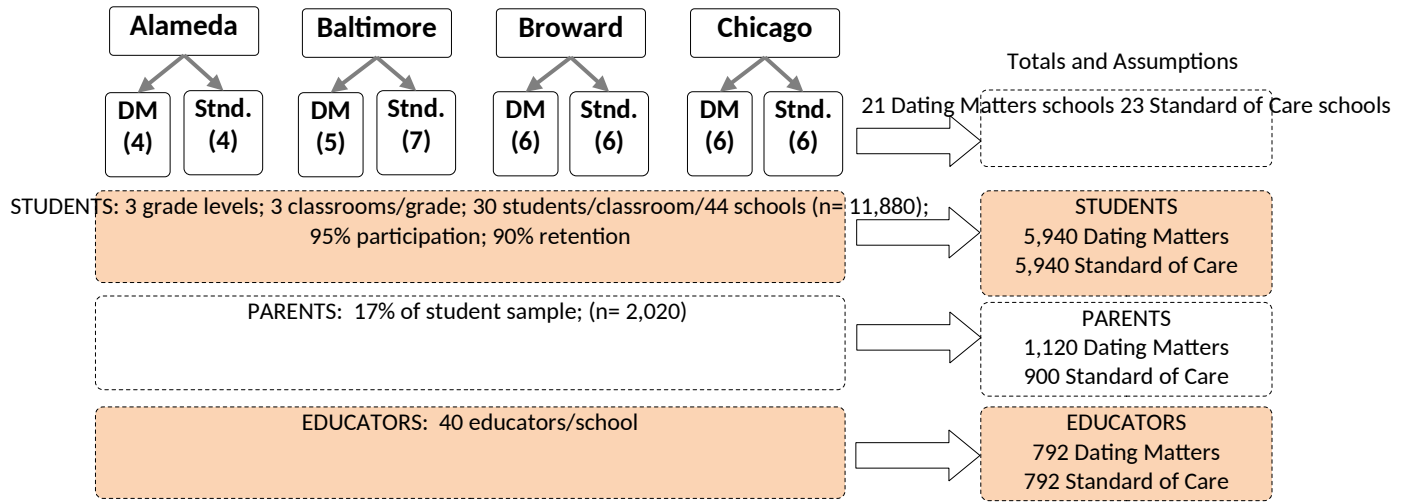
Alameda

DM (4)

Stnd. (4)

Baltimore

DM (5)

Stnd. (7)

Broward

DM (6)

Stnd. (6)

Chicago

DM (6)

Stnd. (6)

Totals and Assumptions

21 Dating Matters schools 23 Standard of Care schools

STUDENTS: 3 grade levels; 3 classrooms/grade; 30 students/classroom/44 schools (n= 11,880); 95% participation; 90% retention

STUDENTS
5,940 Dating Matters
5,940 Standard of Care

PARENTS: 17% of student sample; (n= 2,020)

PARENTS
1,120 Dating Matters
900 Standard of Care

EDUCATORS: 40 educators/school

EDUCATORS
792 Dating Matters
792 Standard of Care